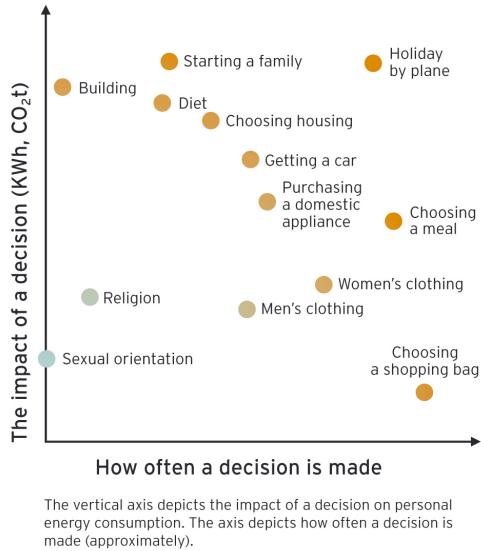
The impact of a decision (KWh, $CO_2$t)

Starting a family

Holiday by plane

Building

Diet

Choosing housing

Getting a car

Purchasing a domestic appliance

Choosing a meal

Women's clothing

Religion

Men's clothing

Sexual orientation

Choosing a shopping bag

How often a decision is made

The vertical axis depicts the impact of a decision on personal energy consumption. The axis depicts how often a decision is made (approximately).